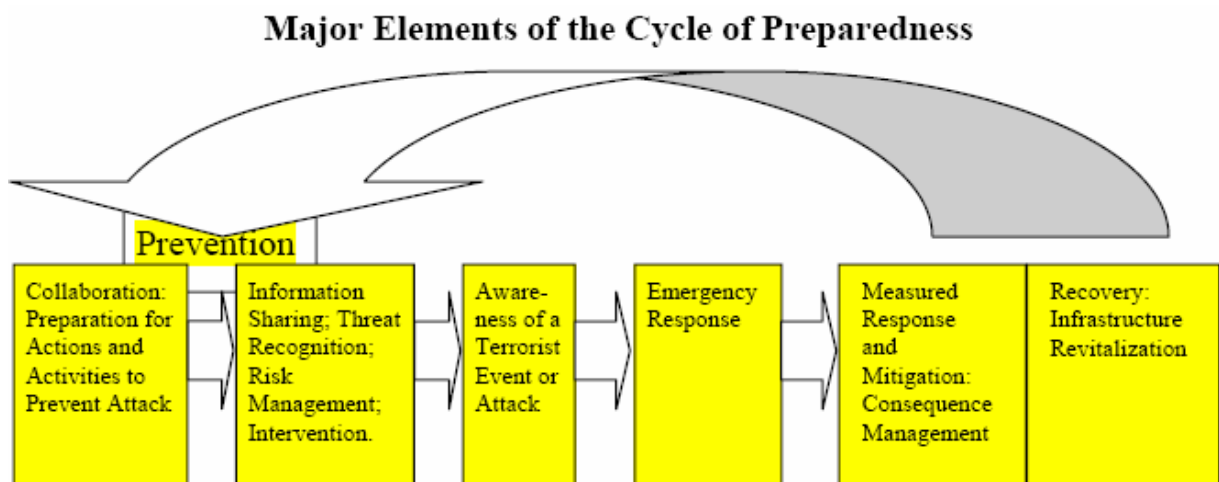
Major Elements of the Cycle of Preparedness

Prevention

Collaboration: Preparation for Actions and Activities to Prevent Attack

Information Sharing; Threat Recognition; Risk Management; Intervention.

Awareness of a Terrorist Event or Attack

Emergency Response

Measured Response and Mitigation: Consequence Management

Recovery: Infrastructure Revitalization